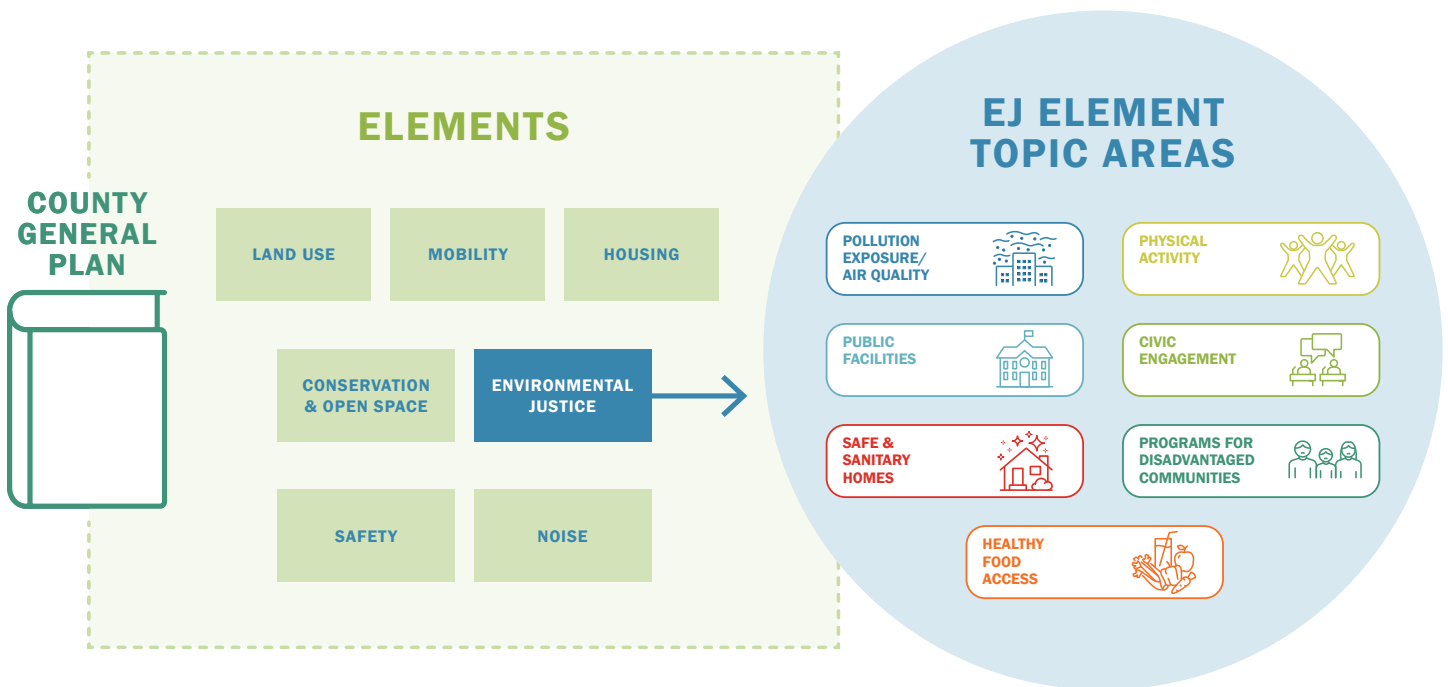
COUNTY GENERAL PLAN

ELEMENTS

LAND USE

MOBILITY

HOUSING

CONSERVATION & OPEN SPACE

ENVIRONMENTAL JUSTICE

SAFETY

NOISE

EJ ELEMENT TOPIC AREAS

POLLUTION EXPOSURE/ AIR QUALITY

PHYSICAL ACTIVITY

PUBLIC FACILITIES

CIVIC ENGAGEMENT

SAFE & SANITARY HOMES

PROGRAMS FOR DISADVANTAGED COMMUNITIES

HEALTHY FOOD ACCESS